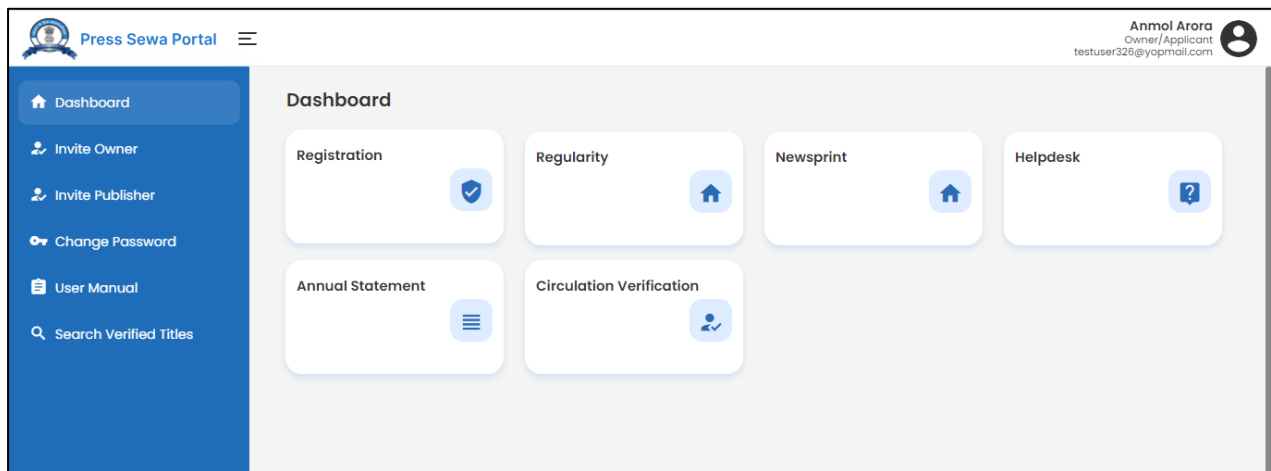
Press Sewa Portal

Anmol Arora
Owner/Applicant
testuser326@yopmail.com

Dashboard
Invite Owner
Invite Publisher
Change Password
User Manual
Search Verified Titles

Dashboard

Registration

Regularity

Newsprint

Helpdesk

Annual Statement

Circulation Verification